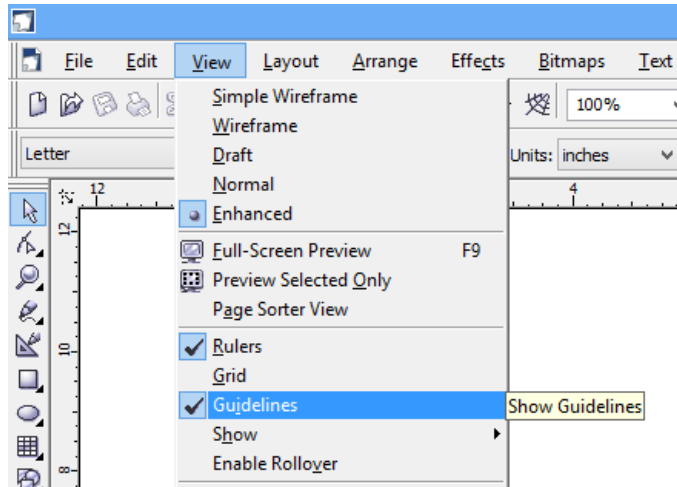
File Edit View Layout Arrange Effects Bitmaps Text

100%

Letter

Units: inches

12

4

12

10

8

Simple Wireframe
Wireframe
Draft
Normal
Enhanced
Full-Screen Preview F9
Preview Selected Only
Page Sorter View
Rulers
Grid
Guidelines
Show
Enable Rollover

Show Guidelines